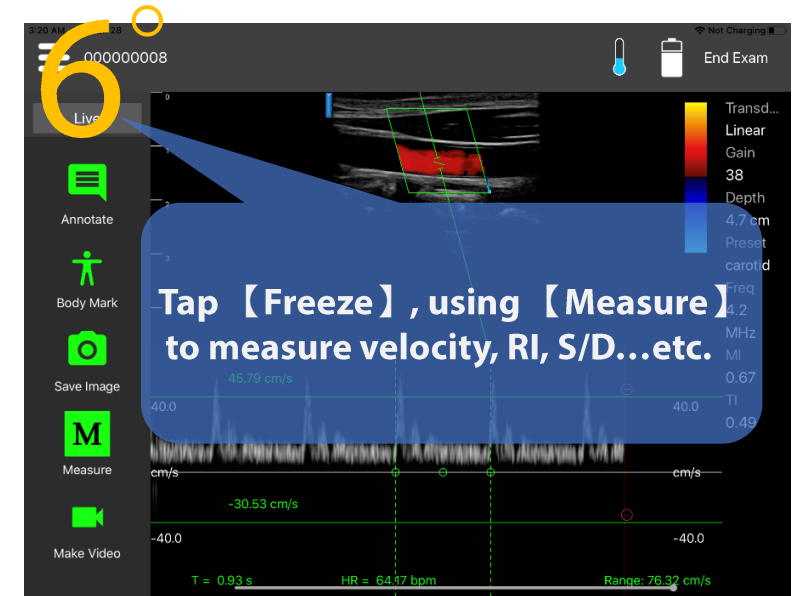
3:20 AM 28
Not Charging

6

000000008

End Exam

Live

Annotate

Body Mark

Save Image

M
Measure

Make Video

0

Transd.
Linear
Gain
38
Depth
4.7 cm
Preset
carotid
Freq
4.2
MHz
MI
0.67
TI
0.49

Tap 【Freeze】, using 【Measure】 to measure velocity, RI, S/D…etc.

45.79 cm/s
40.0
40.0
cm/s
cm/s
-30.53 cm/s
-40.0
-40.0

T = 0.93 s
HR = 64.17 bpm
Range: 76.32 cm/s